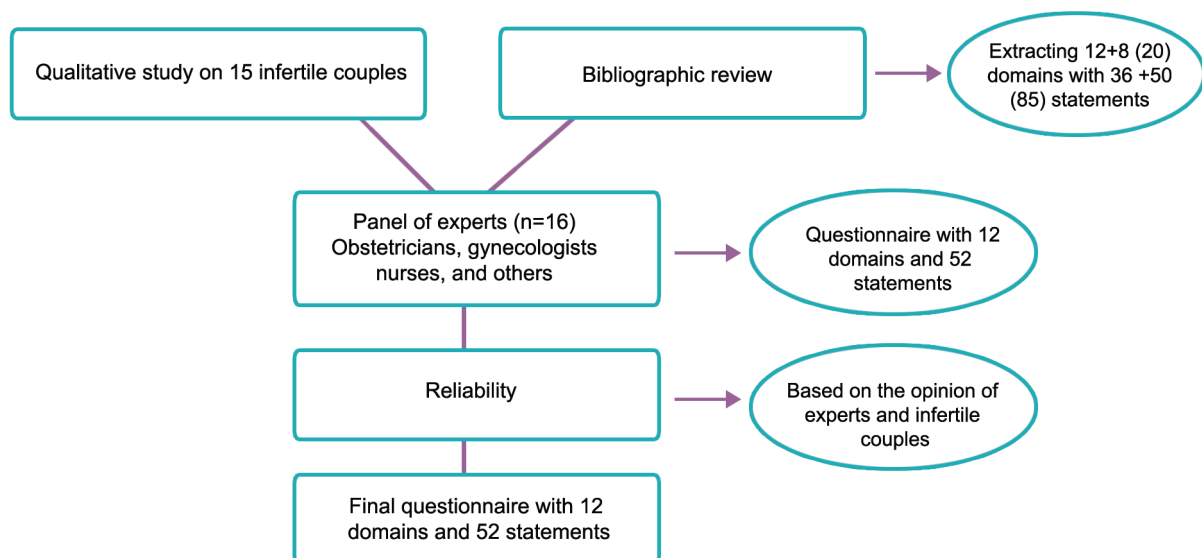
Qualitative study on 15 infertile couples

Bibliographic review

Extracting 12+8 (20) domains with 36 +50 (85) statements

Panel of experts (n=16) Obstetricians, gynecologists nurses, and others

Questionnaire with 12 domains and 52 statements

Reliability

Based on the opinion of experts and infertile couples

Final questionnaire with 12 domains and 52 statements